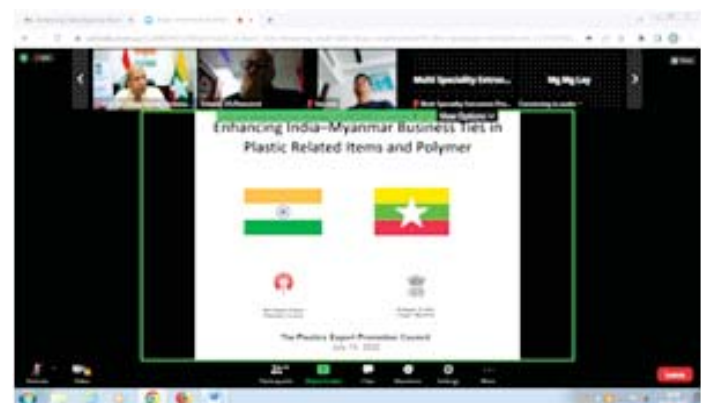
Enhancing India–Myanmar Business Ties in Plastic Related Items and Polymer

The Plastics Export Promotion Council
July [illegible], 2020

Multi Speciality Extrusi...

Mg Mg Lay

View Options

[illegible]

Participants

Share Screen

Chat

Reactions

Settings

More

Leave